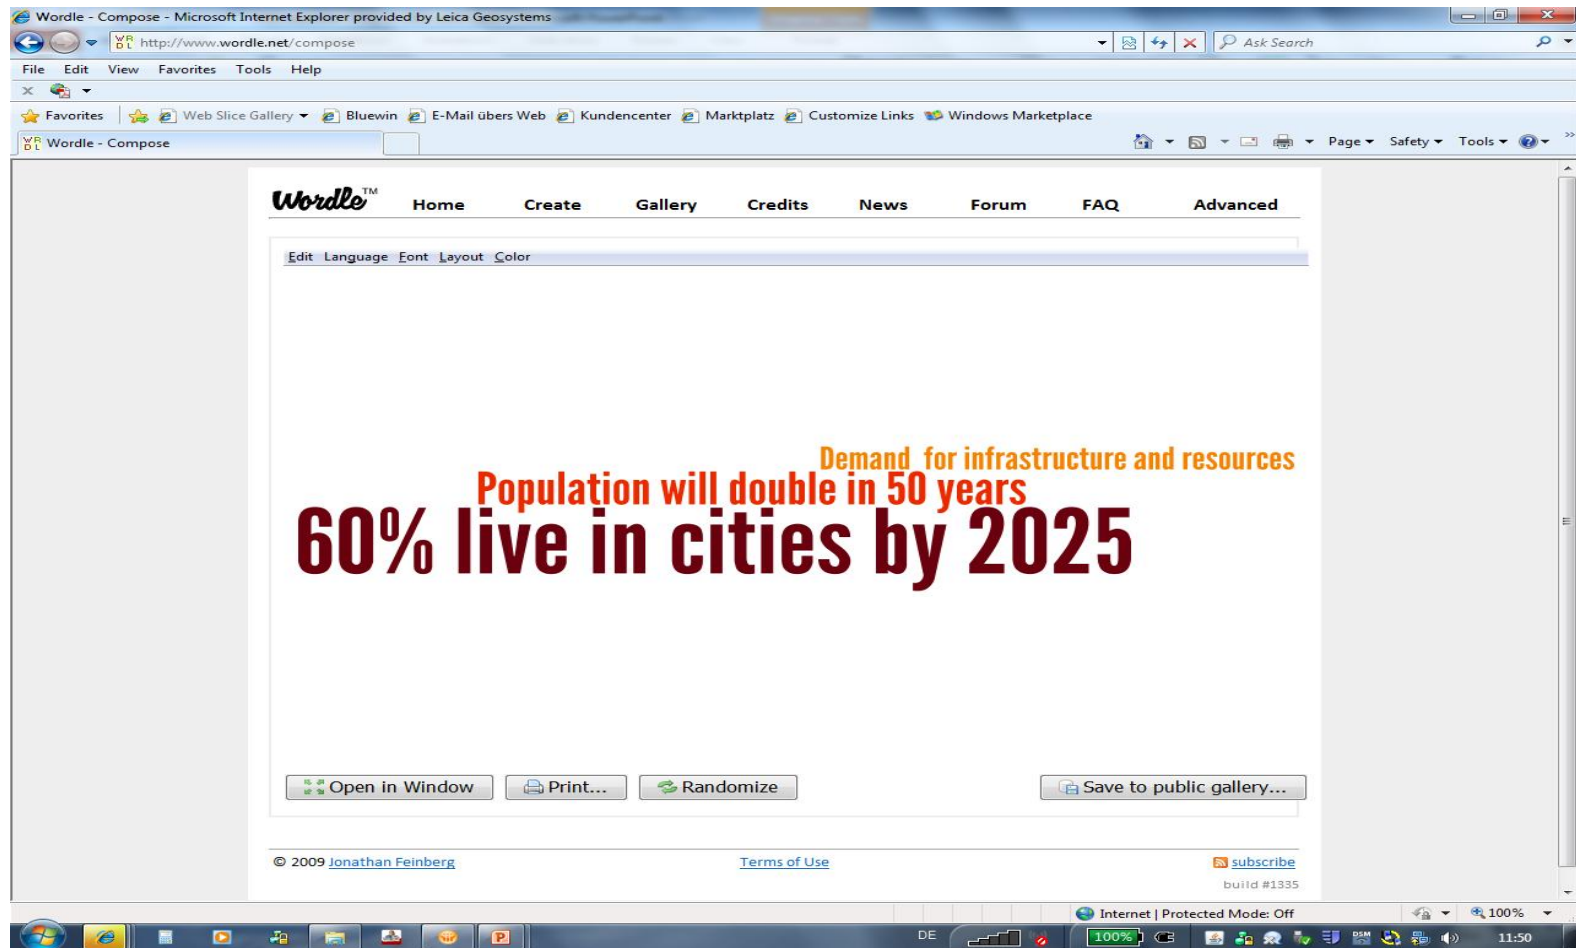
Wordle - Compose - Microsoft Internet Explorer provided by Leica Geosystems

http://www.wordle.net/compose

Ask Search

File Edit View Favorites Tools Help

Favorites Web Slice Gallery Bluewin E-Mail übers Web Kundencenter Marktplatz Customize Links Windows Marketplace

Wordle - Compose

Page Safety Tools

Wordle™ Home Create Gallery Credits News Forum FAQ Advanced

Edit Language Font Layout Color

Demand for infrastructure and resources

Population will double in 50 years

60% live in cities by 2025

Open in Window Print... Randomize Save to public gallery...

© 2009 Jonathan Feinberg Terms of Use subscribe

build #1335

Internet | Protected Mode: Off 100%

DE 100% 11:50